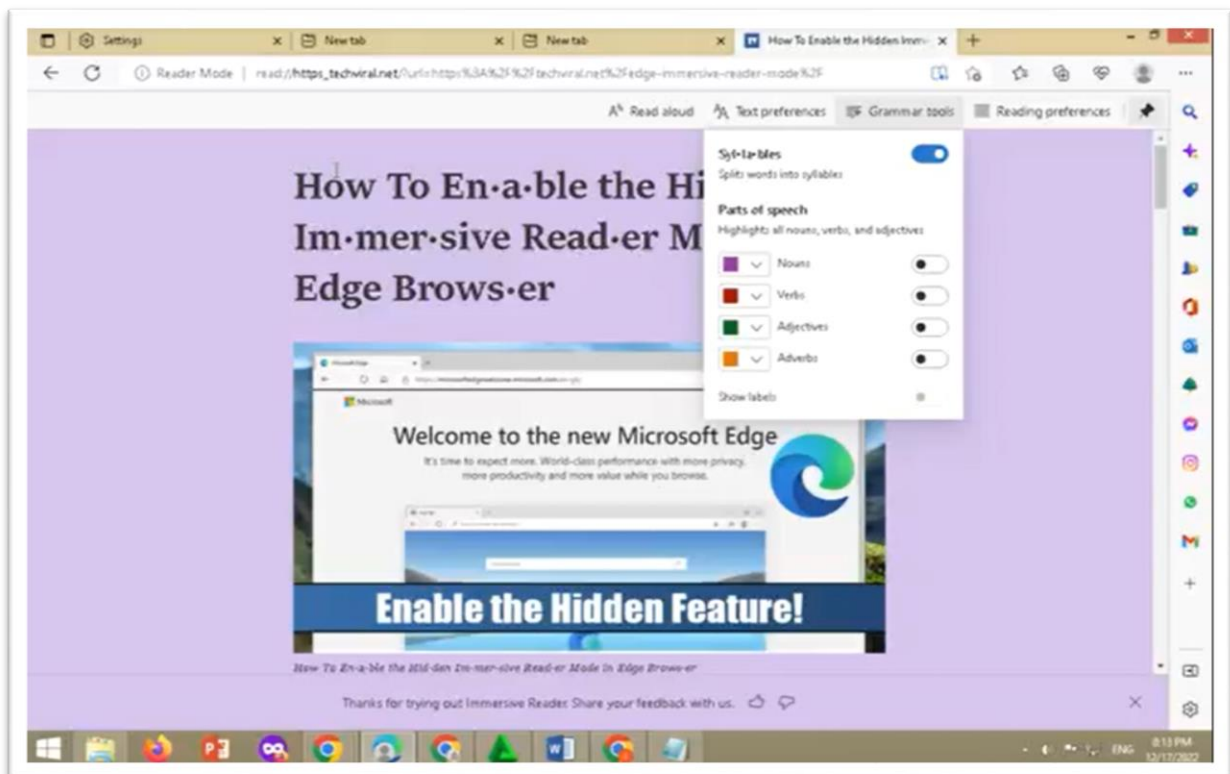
Settings ×
New tab ×
New tab ×
How To Enable the Hidden Imm ×
+

Reader Mode | read://https_techwiral.net/?url=https%3A%2F%2Ftechwiral.net%2Fedge-immersive-reader-mode%2F

Read aloud
Text preferences
Grammar tools
Reading preferences

Syl·la·bles
Splits words into syllables

Parts of speech
Highlights all nouns, verbs, and adjectives

Nouns
Verbs
Adjectives
Adverbs

Show labels

How To En·a·ble the Hi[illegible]
Im·mer·sive Read·er M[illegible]
Edge Brows·er

Microsoft Edge
Microsoft
Welcome to the new Microsoft Edge
It's time to expect more. World-class performance with more privacy, more productivity and more value while you browse.

Enable the Hidden Feature!

How To En·a·ble the Hid·den Im·mer·sive Read·er Mode in Edge Brows·er

Thanks for trying out Immersive Reader. Share your feedback with us.

ENG
8:13 PM
12/17/2022